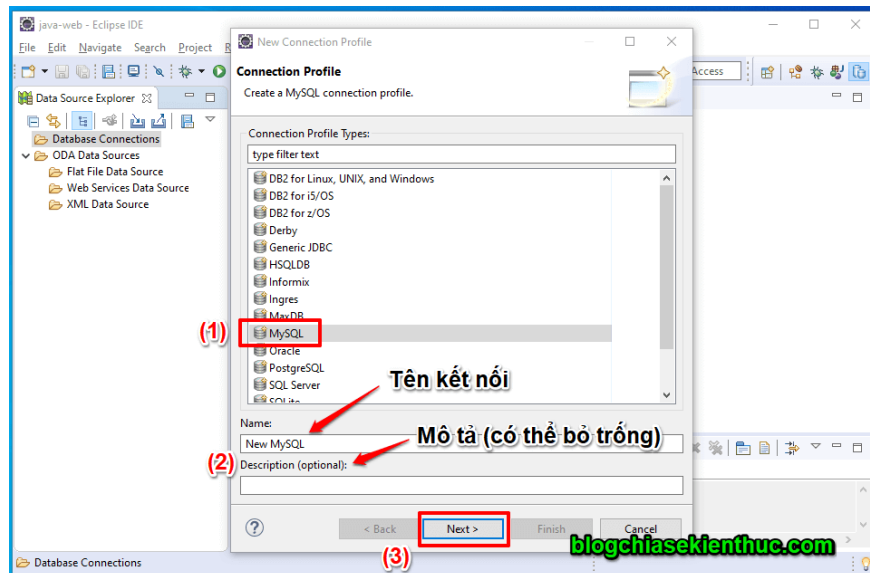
java-web - Eclipse IDE

File Edit Navigate Search Project R

Data Source Explorer

Database Connections
ODA Data Sources
Flat File Data Source
Web Services Data Source
XML Data Source

Access

New Connection Profile

Connection Profile

Create a MySQL connection profile.

Connection Profile Types:

type filter text

DB2 for Linux, UNIX, and Windows
DB2 for i5/OS
DB2 for z/OS
Derby
Generic JDBC
HSQLDB
Informix
Ingres
MaxDB
MySQL
Oracle
PostgreSQL
SQL Server
SQLite

(1)

Tên kết nối

Name:

New MySQL

Mô tả (có thể bỏ trống)

(2)

Description (optional):

?

< Back

Next >

Finish

Cancel

(3)

blogchiasekienthuc.com

Database Connections